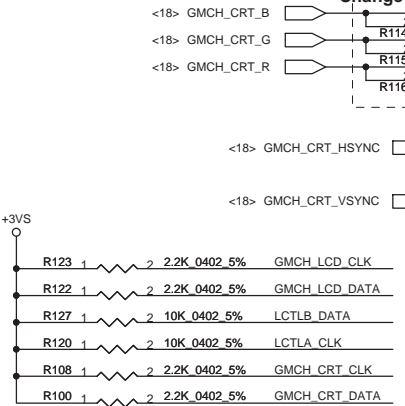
Change

<18> GMCH_CRT_B

<18> GMCH_CRT_G

<18> GMCH_CRT_R

R114

R115

R116

<18> GMCH_CRT_HSYNC

<18> GMCH_CRT_VSYNC

+3VS

R123 1 2 2.2K_0402_5% GMCH_LCD_CLK

R122 1 2 2.2K_0402_5% GMCH_LCD_DATA

R127 1 2 10K_0402_5% LCTLB_DATA

R120 1 2 10K_0402_5% LCTLA_CLK

R108 1 2 2.2K_0402_5% GMCH_CRT_CLK

R100 1 2 2.2K_0402_5% GMCH_CRT_DATA